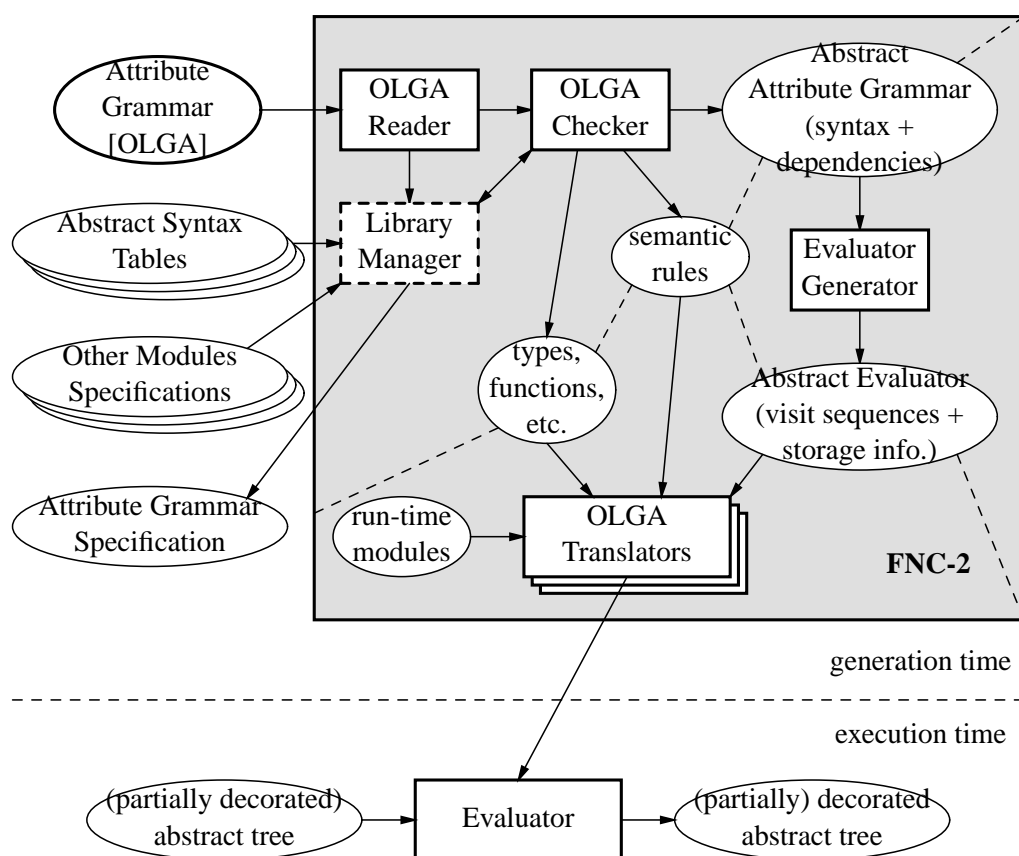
Attribute Grammar [OLGA]

OLGA Reader

OLGA Checker

Abstract Attribute Grammar (syntax + dependencies)

Abstract Syntax Tables

Library Manager

semantic rules

Evaluator Generator

Other Modules Specifications

types, functions, etc.

Abstract Evaluator (visit sequences + storage info.)

Attribute Grammar Specification

run-time modules

OLGA Translators

FNC-2

generation time

execution time

(partially decorated) abstract tree

Evaluator

(partially) decorated abstract tree